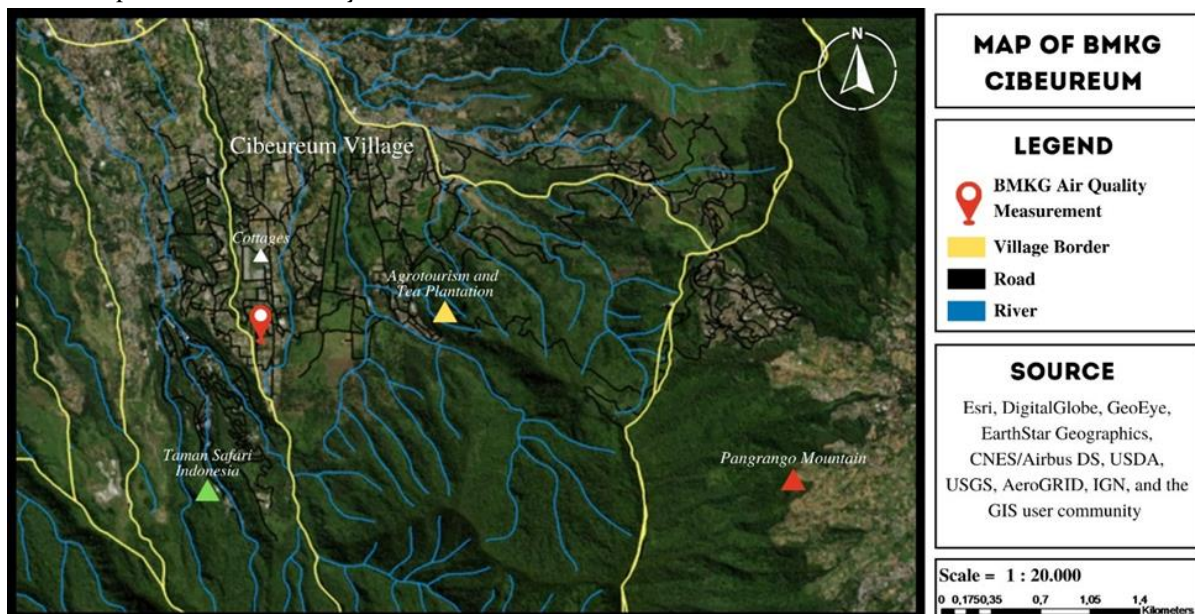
N

Cibeureum Village

Cottages

Agrotourism and Tea Plantation

Taman Safari Indonesia

Pangrango Mountain

MAP OF BMKG CIBEUREUM

LEGEND

BMKG Air Quality Measurement

Village Border

Road

River

SOURCE

Esri, DigitalGlobe, GeoEye, EarthStar Geographics, CNES/Airbus DS, USDA, USGS, AeroGRID, IGN, and the GIS user community

Scale = 1 : 20.000

0 0,1750,35 0,7 1,05 1,4 Kilometers